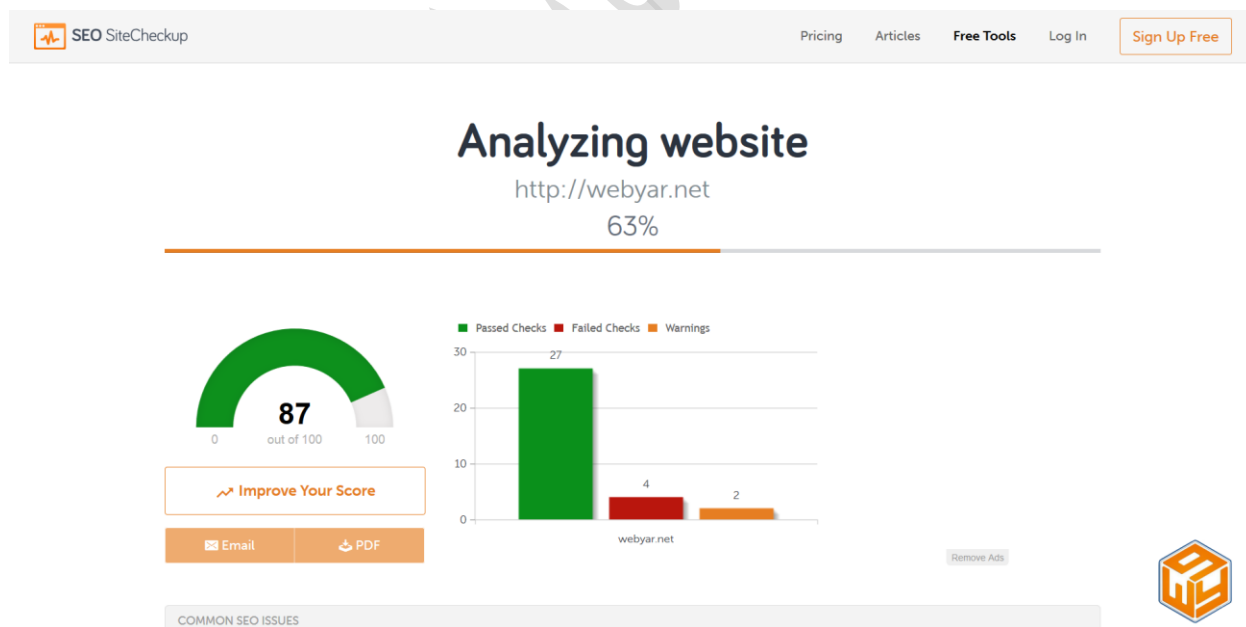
SEO SiteCheckup

Pricing Articles Free Tools Log In Sign Up Free

Analyzing website

http://webyar.net

63%

87
0 out of 100 100

Improve Your Score

Email PDF

Passed Checks Failed Checks Warnings

30
20
10
0

27
4
2

webyar.net

Remove Ads

COMMON SEO ISSUES